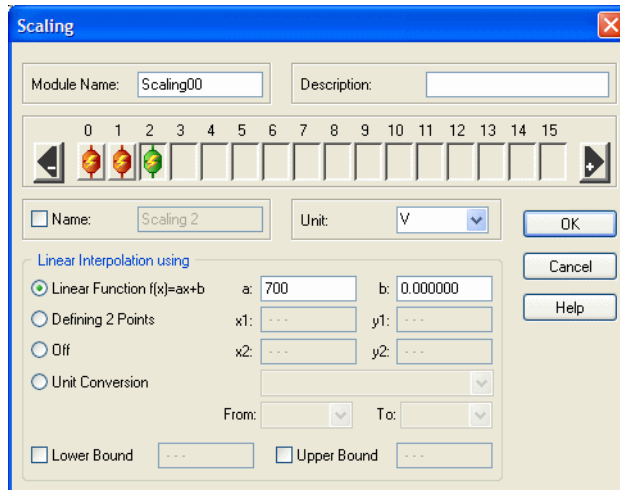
Scaling

Module Name: Scaling00

Description:

0 1 2 3 4 5 6 7 8 9 10 11 12 13 14 15

Name: Scaling 2

Unit: V

OK

Cancel

Help

Linear Interpolation using

Linear Function f(x)=ax+b

a: 700

b: 0.000000

Defining 2 Points

x1: - - -

y1: - - -

Off

x2: - - -

y2: - - -

Unit Conversion

From:

To:

Lower Bound - - -

Upper Bound - - -